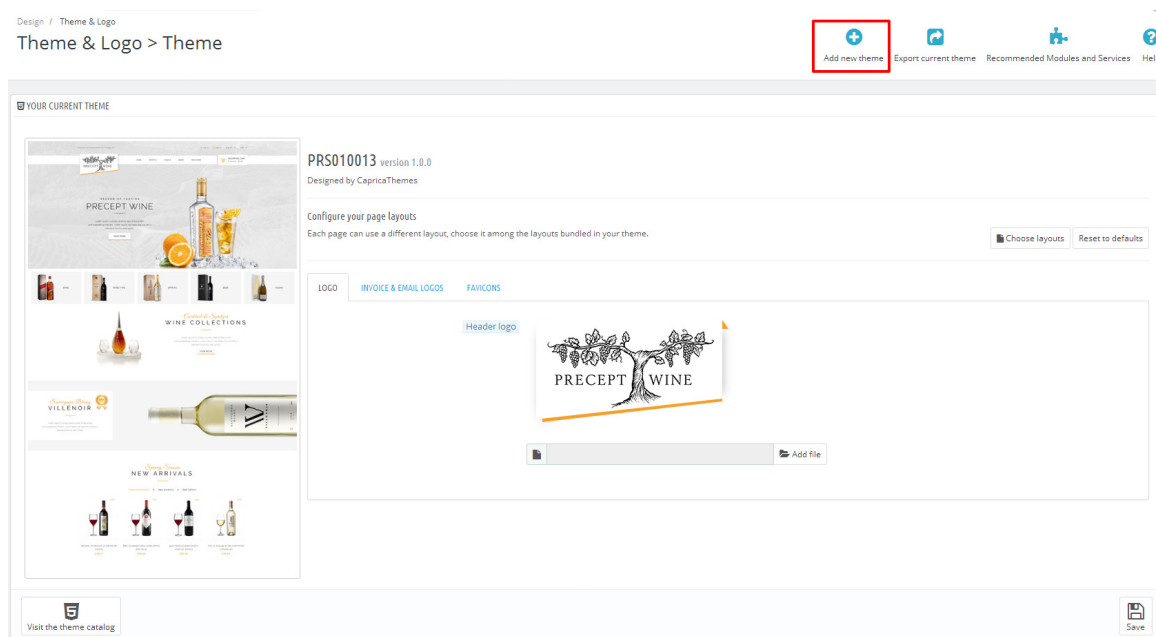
Design / Theme & Logo

Theme & Logo > Theme

Add new theme
Export current theme
Recommended Modules and Services
Hel

YOUR CURRENT THEME

PRECEPT WINE

WINE COLLECTIONS

VILLENOIR

NEW ARRIVALS

PRS010013 version 1.0.0

Designed by CapricaThemes

Configure your page layouts

Each page can use a different layout, choose it among the layouts bundled in your theme.

Choose layouts
Reset to defaults

LOGO
INVOICE & EMAIL LOGOS
FAVICONS

Header logo

PRECEPT WINE

Add file

Visit the theme catalog

Save